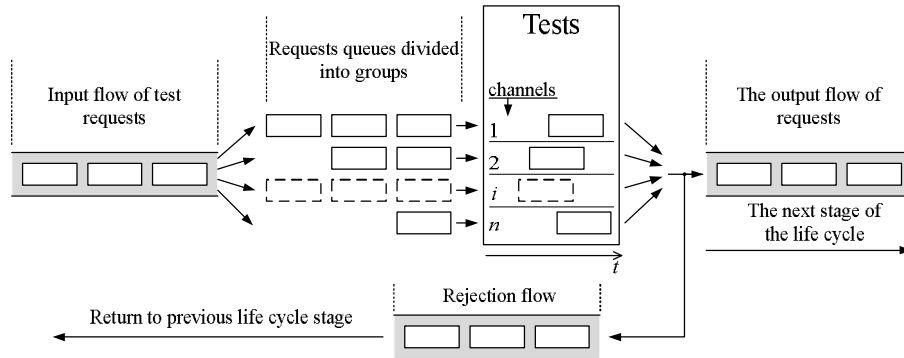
Input flow of test requests

Requests queues divided into groups

Tests

channels

1

2

$i$

$n$

$t$

The output flow of requests

The next stage of the life cycle

Rejection flow

Return to previous life cycle stage